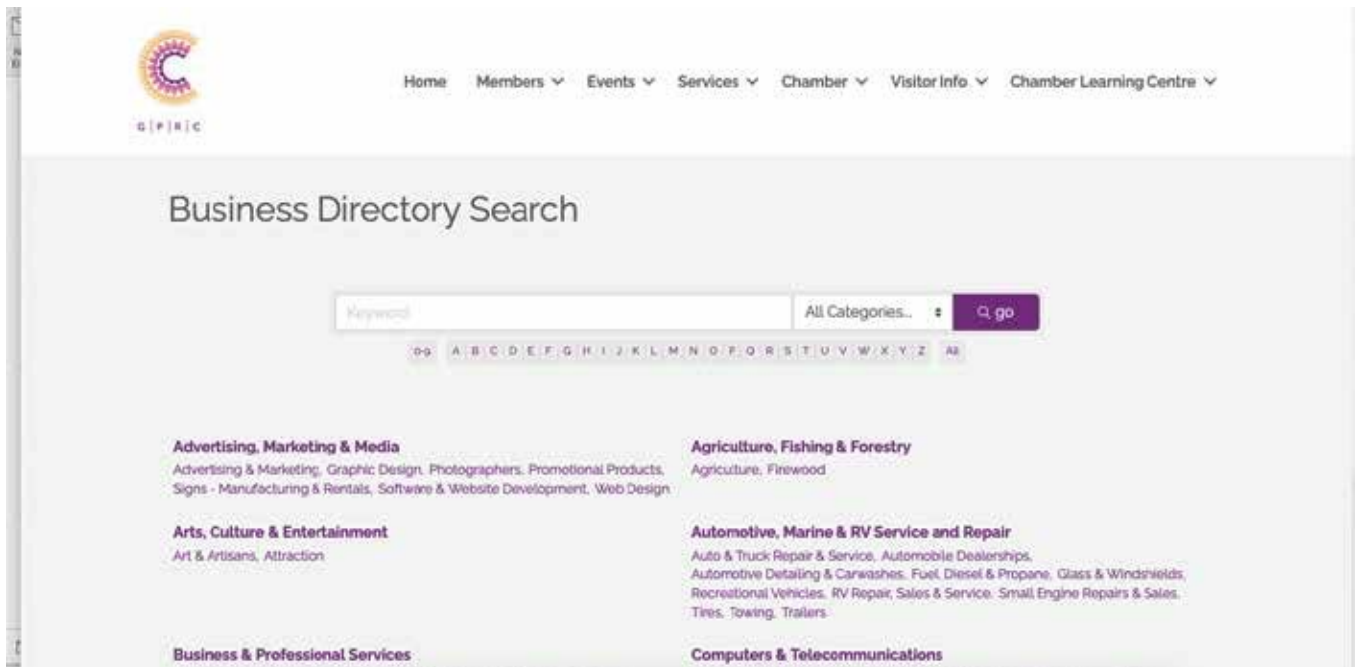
G|P|R|C

Home Members ⌄ Events ⌄ Services ⌄ Chamber ⌄ Visitor Info ⌄ Chamber Learning Centre ⌄

Business Directory Search

Keyword All Categories... go

0-9 A B C D E F G H I J K L M N O P Q R S T U V W X Y Z All

Advertising, Marketing & Media
Advertising & Marketing, Graphic Design, Photographers, Promotional Products, Signs - Manufacturing & Rentals, Software & Website Development, Web Design

Agriculture, Fishing & Forestry
Agricuture, Firewood

Arts, Culture & Entertainment
Art & Artisans, Attraction

Automotive, Marine & RV Service and Repair
Auto & Truck Repair & Service, Automobile Dealerships, Automotive Detailing & Carwashes, Fuel, Diesel & Propane, Glass & Windshields, Recreational Vehicles, RV Repair, Sales & Service, Small Engine Repairs & Sales, Tires, Towing, Trailers

Business & Professional Services

Computers & Telecommunications